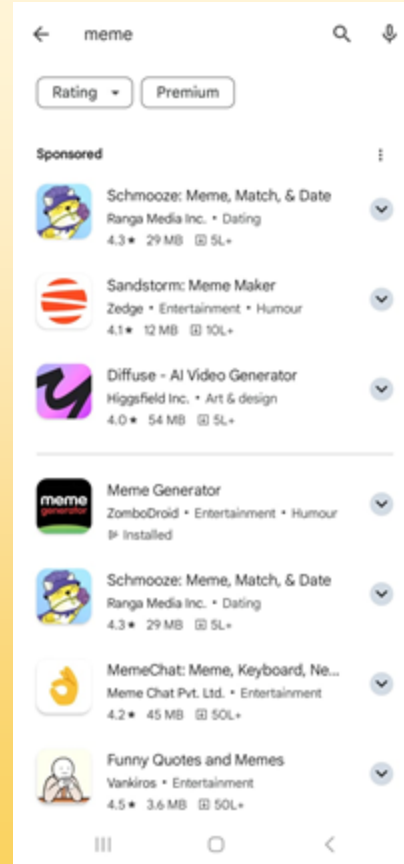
meme

Rating
Premium

Sponsored

Schmooze: Meme, Match, & Date
Ranga Media Inc. • Dating
4.3★ 29 MB 5L+

Sandstorm: Meme Maker
Zedge • Entertainment • Humour
4.1★ 12 MB 10L+

Diffuse - AI Video Generator
Higgsfield Inc. • Art & design
4.0★ 54 MB 5L+

meme generator
Meme Generator
ZomboDroid • Entertainment • Humour
Installed

Schmooze: Meme, Match, & Date
Ranga Media Inc. • Dating
4.3★ 29 MB 5L+

MemeChat: Meme, Keyboard, Ne...
Meme Chat Pvt. Ltd. • Entertainment
4.2★ 45 MB 50L+

Funny Quotes and Memes
Vankiros • Entertainment
4.5★ 3.6 MB 50L+